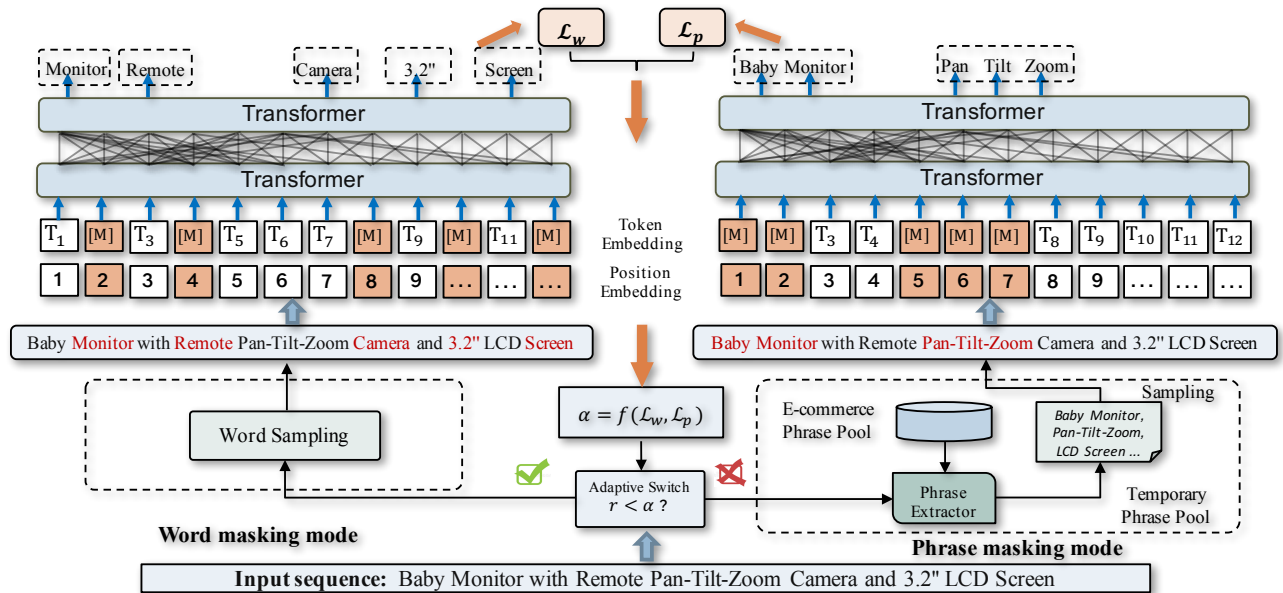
$\mathcal{L}_w$ $\mathcal{L}_p$

Monitor Remote Camera 3.2'' Screen

Transformer

Transformer

$T_1$ [M] $T_3$ [M] $T_5$ $T_6$ $T_7$ [M] $T_9$ [M] $T_{11}$ [M]

1 2 3 4 5 6 7 8 9 ... ... ...

Token Embedding

Position Embedding

Baby Monitor with Remote Pan-Tilt-Zoom Camera and 3.2'' LCD Screen

Baby Monitor Pan Tilt Zoom

Transformer

Transformer

[M] [M] $T_3$ $T_4$ [M] [M] [M] $T_8$ $T_9$ $T_{10}$ $T_{11}$ $T_{12}$

1 2 3 4 5 6 7 8 9 ... ... ...

Baby Monitor with Remote Pan-Tilt-Zoom Camera and 3.2'' LCD Screen

Word Sampling

$\alpha = f(\mathcal{L}_w, \mathcal{L}_p)$

Adaptive Switch $r < \alpha$ ?

E-commerce Phrase Pool

Phrase Extractor

Sampling

Baby Monitor, Pan-Tilt-Zoom, LCD Screen ...

Temporary Phrase Pool

Word masking mode

Phrase masking mode

Input sequence: Baby Monitor with Remote Pan-Tilt-Zoom Camera and 3.2'' LCD Screen